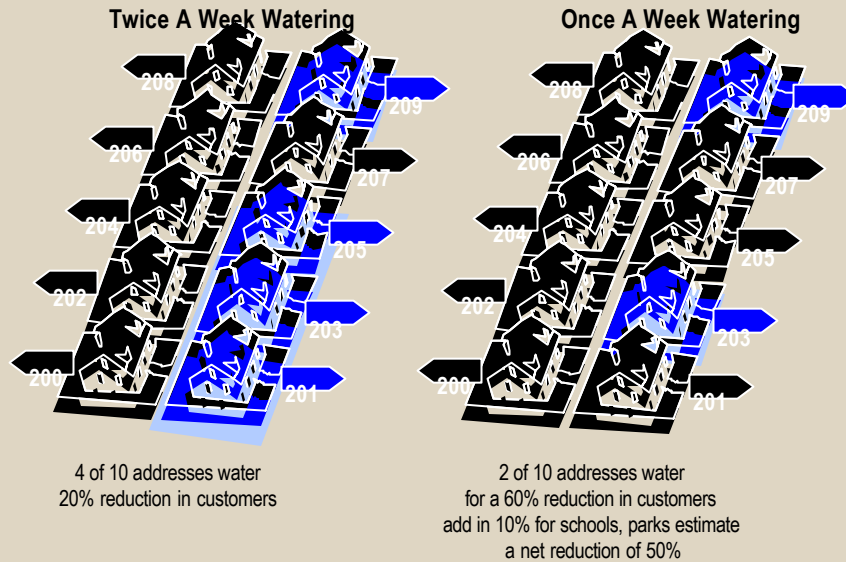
Twice A Week Watering

208

209

206

207

204

205

202

203

200

201

4 of 10 addresses water
20% reduction in customers

Once A Week Watering

208

209

206

207

204

205

202

203

200

201

2 of 10 addresses water
for a 60% reduction in customers
add in 10% for schools, parks estimate
a net reduction of 50%